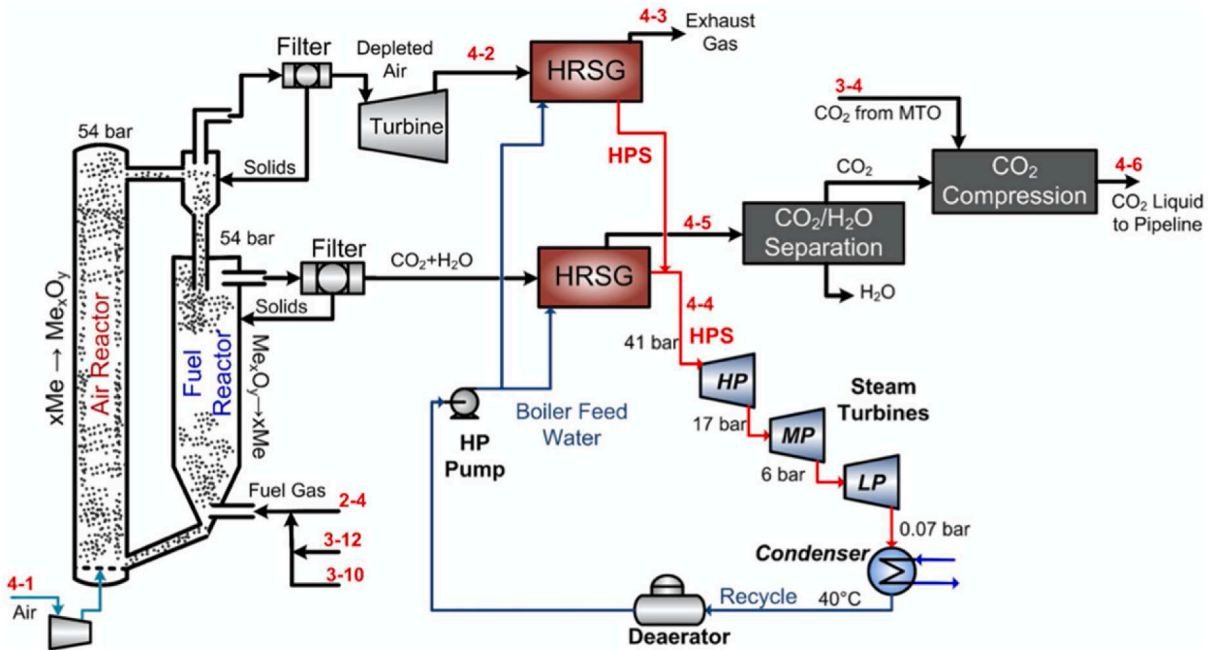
Filter
Depleted Air
4-2
4-3
Exhaust Gas
HRSG
Turbine
54 bar
Solids
HPS
3-4
$CO_2$ from MTO
$CO_2$
$CO_2$ Compression
4-6
$CO_2$ Liquid to Pipeline
4-5
$CO_2/H_2O$ Separation
54 bar
Filter
$CO_2+H_2O$
HRSG
Solids
$H_2O$
4-4
HPS
41 bar
$xMe \rightarrow Me_xO_y$
Air Reactor
Fuel Reactor
$Me_xO_y \rightarrow xMe$
HP
Steam Turbines
Boiler Feed Water
HP Pump
17 bar
MP
6 bar
LP
Fuel Gas
2-4
3-12
3-10
0.07 bar
Condenser
4-1
Air
Recycle
40°C
Deaerator